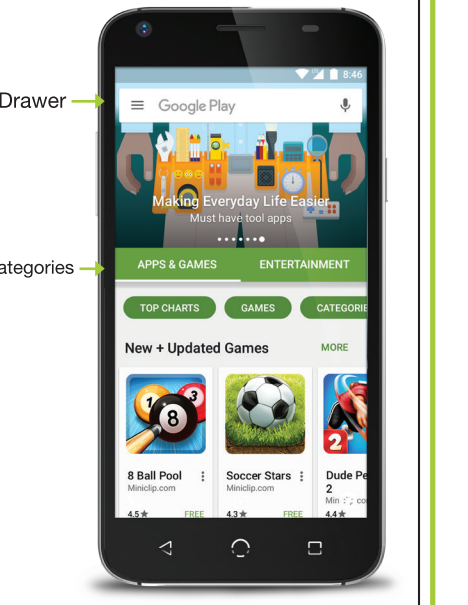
Drawer

ategories

8:46

Google Play

Making Everyday Life Easier
Must have tool apps

APPS & GAMES

ENTERTAINMENT

TOP CHARTS

GAMES

CATEGORIE

New + Updated Games

MORE

8 Ball Pool
Miniclip.com
4.5★
FREE

Soccer Stars
Miniclip.com
4.3★
FREE

Dude Pe
2
Min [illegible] co
4.4★